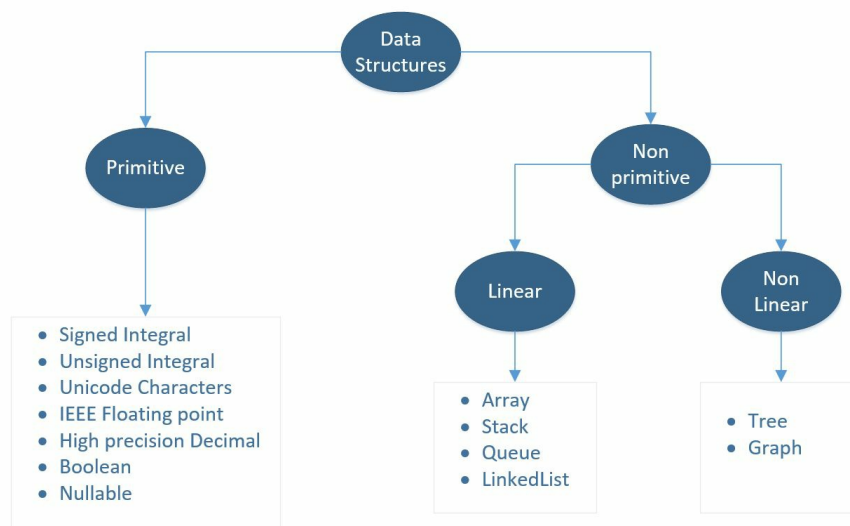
Data Structures

Primitive

Non primitive

Linear

Non Linear

- Signed Integral
- Unsigned Integral
- Unicode Characters
- IEEE Floating point
- High precision Decimal
- Boolean
- Nullable

- Array
- Stack
- Queue
- LinkedList

- Tree
- Graph